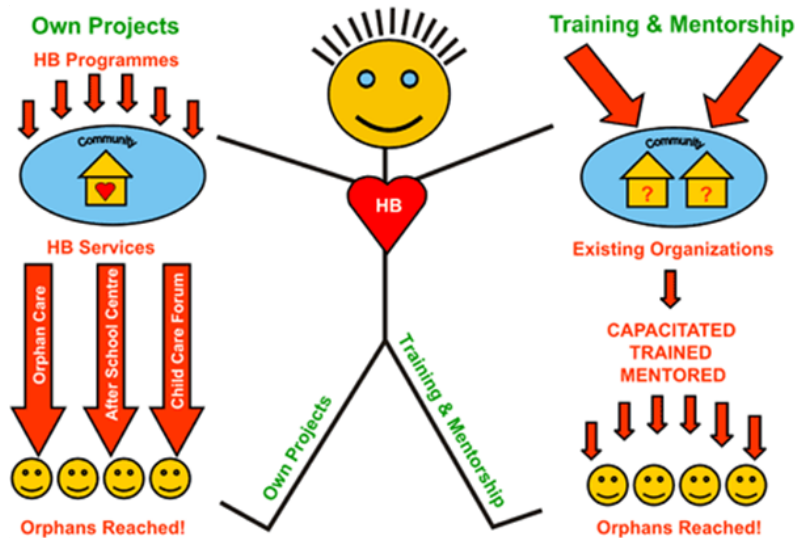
Own Projects

HB Programmes

Community

HB Services

Orphan Care

After School Centre

Child Care Forum

Orphans Reached!

HB

Own Projects

Training & Mentorship

Training & Mentorship

Community

?

?

Existing Organizations

CAPACITATED TRAINED MENTORED

Orphans Reached!